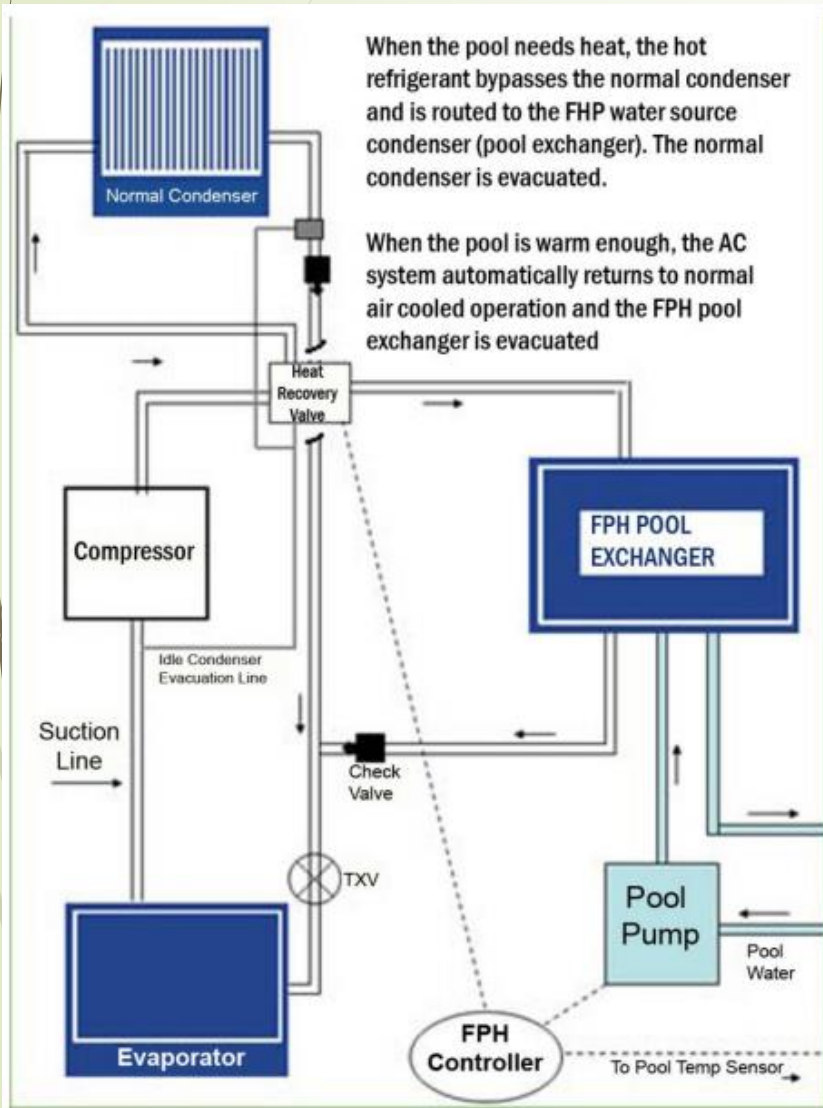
When the pool needs heat, the hot refrigerant bypasses the normal condenser and is routed to the FHP water source condenser (pool exchanger). The normal condenser is evacuated.

When the pool is warm enough, the AC system automatically returns to normal air cooled operation and the FPH pool exchanger is evacuated

Normal Condenser

Heat Recovery Valve

FPH POOL EXCHANGER

Compressor

Idle Condenser Evacuation Line

Suction Line

Check Valve

TXV

Pool Pump

Pool Water

Evaporator

FPH Controller

To Pool Temp Sensor